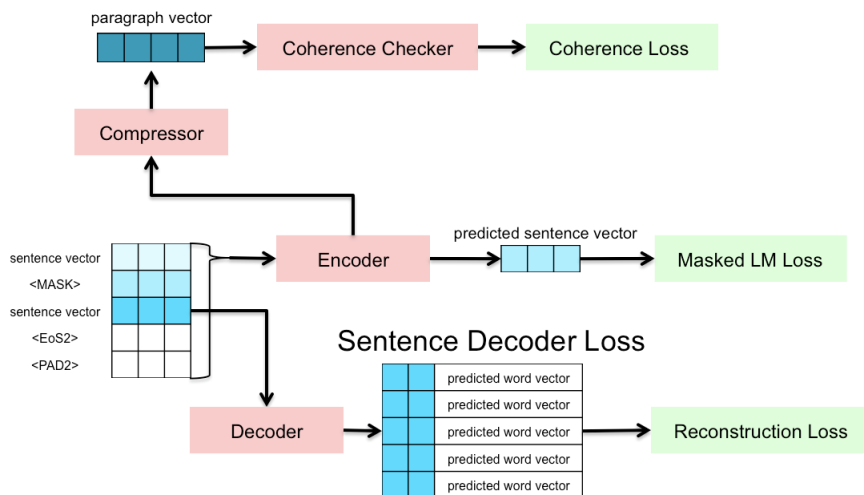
paragraph vector

Coherence Checker

Coherence Loss

Compressor

sentence vector
<MASK>
sentence vector
<EoS2>
<PAD2>

Encoder

predicted sentence vector

Masked LM Loss

Sentence Decoder Loss

Decoder

predicted word vector
predicted word vector
predicted word vector
predicted word vector
predicted word vector

Reconstruction Loss